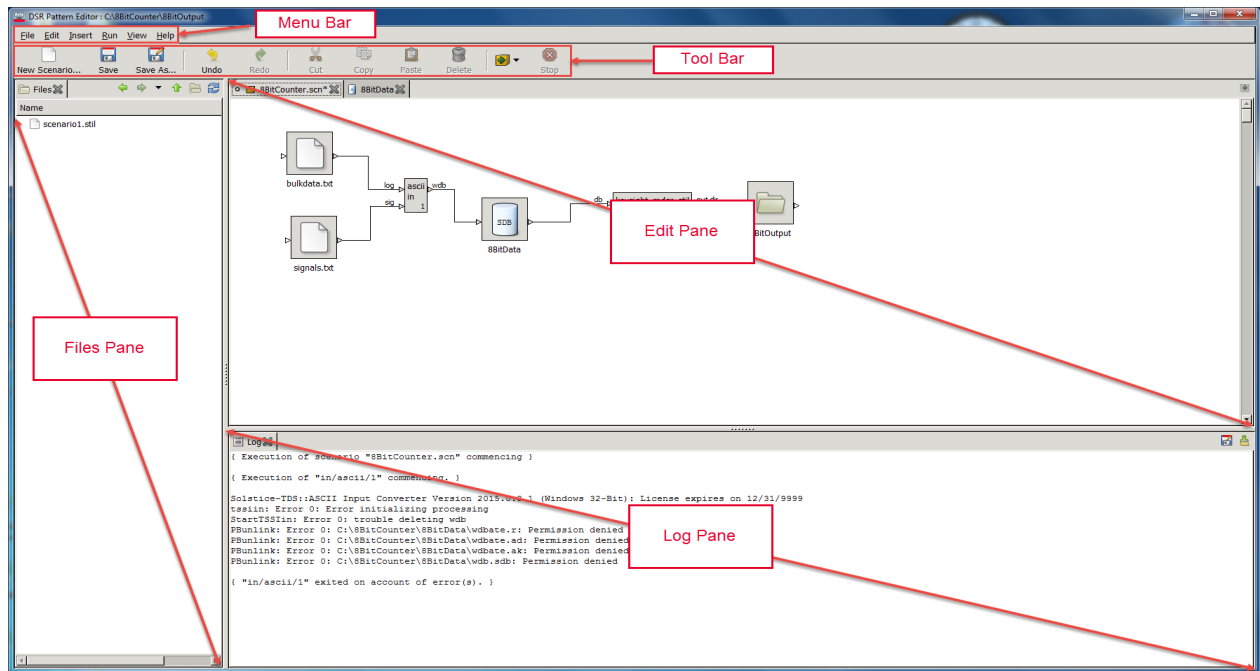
DSR Pattern Editor : C:\8BitCounter\8BitOutput

Menu Bar

File Edit Insert Run View Help

Tool Bar

New Scenario... Save Save As... Undo Redo Cut Copy Paste Delete Stop

Files

Name

scenario1.stil

8BitCounter.scn* 8BitData

bulkdata.txt

log

sig

ascii in 1

wdb

SDB

8BitData

db

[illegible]

out dr

8BitOutput

signals.txt

Edit Pane

Files Pane

Log

{ Execution of scenario "8BitCounter.scn" commencing }

{ Execution of "in/ascii/1" commencing. }

Solstice-TDS::ASCII Input Converter Version 2015.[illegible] (Windows 32-Bit): License expires on 12/31/9999
tssiin: Error 0: Error initializing processing
StartTSSIin: Error 0: trouble deleting wdb
PBunlink: Error 0: C:\8BitCounter\8BitData\wdbate.r: Permission denied
PBunlink: Error 0: C:\8BitCounter\8BitData\wdbate.ad: Permission denied
PBunlink: Error 0: C:\8BitCounter\8BitData\wdbate.ak: Permission denied
PBunlink: Error 0: C:\8BitCounter\8BitData\wdb.sdb: Permission denied

{ "in/ascii/1" exited on account of error(s). }

Log Pane